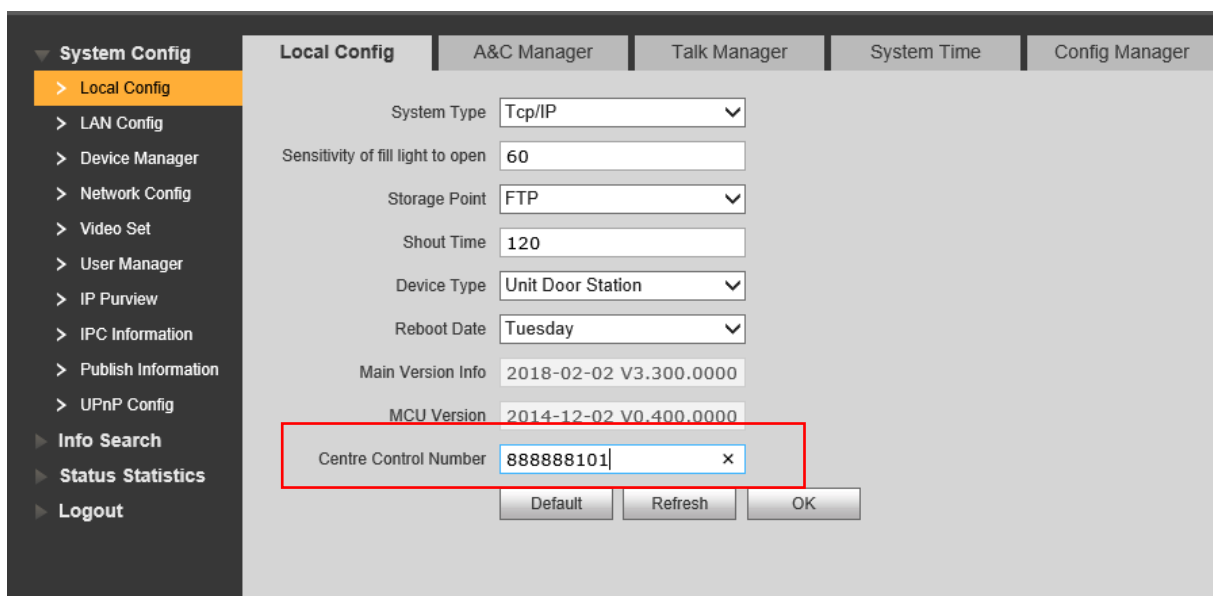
System Config
> Local Config
> LAN Config
> Device Manager
> Network Config
> Video Set
> User Manager
> IP Purview
> IPC Information
> Publish Information
> UPnP Config
Info Search
Status Statistics
Logout

Local Config | A&C Manager | Talk Manager | System Time | Config Manager

System Type: Tcp/IP
Sensitivity of fill light to open: 60
Storage Point: FTP
Shout Time: 120
Device Type: Unit Door Station
Reboot Date: Tuesday
Main Version Info: 2018-02-02 V3.300.0000
MCU Version: 2014-12-02 V0.400.0000
Centre Control Number: 888888101 ×

Default | Refresh | OK